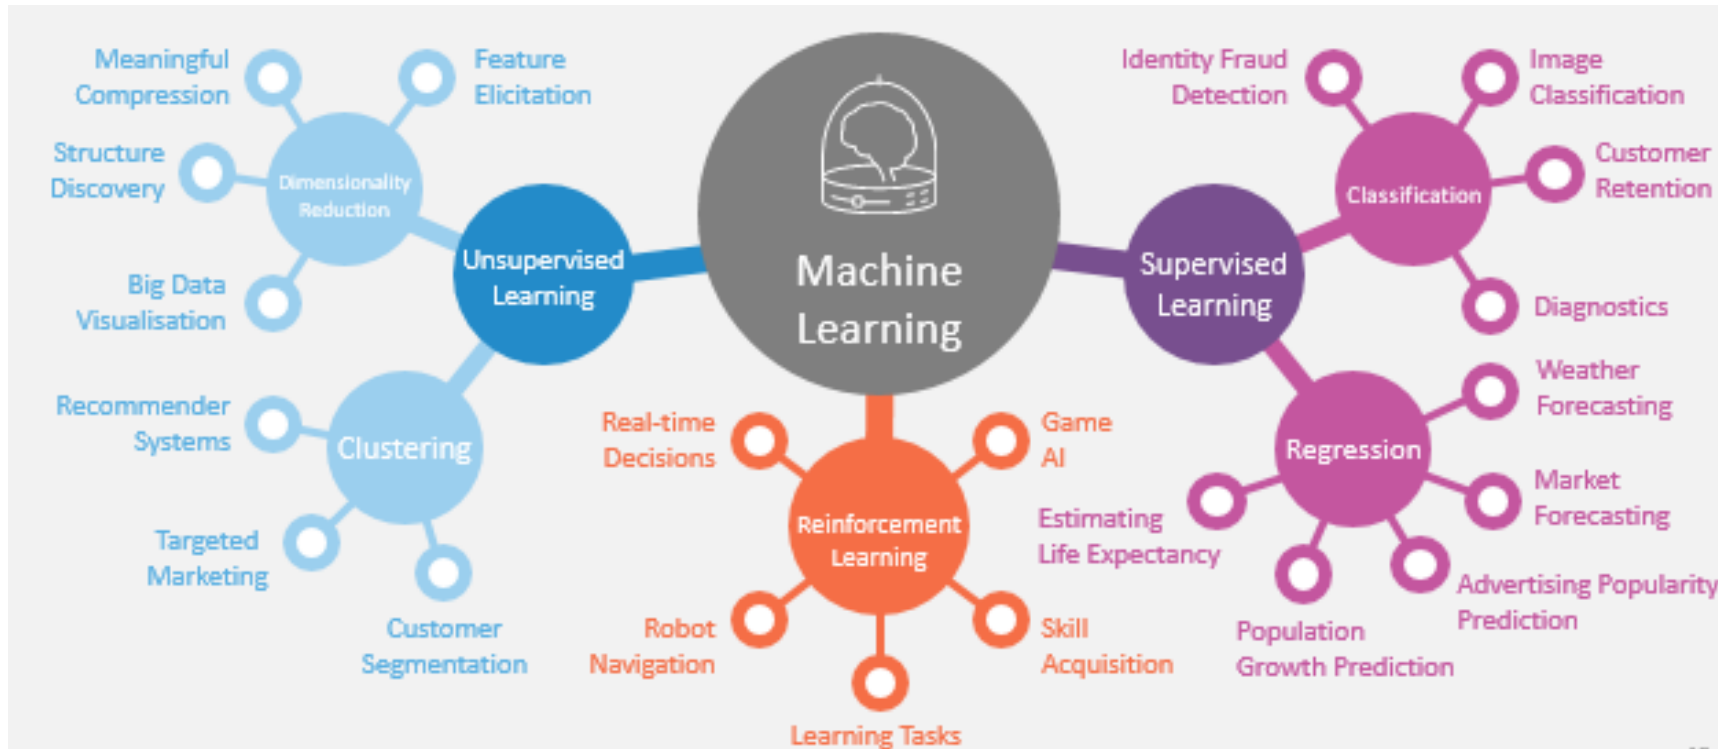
Meaningful Compression

Feature Elicitation

Structure Discovery

Dimensionality Reduction

Big Data Visualisation

Unsupervised Learning

Machine Learning

Identity Fraud Detection

Image Classification

Classification

Customer Retention

Supervised Learning

Diagnostics

Recommender Systems

Clustering

Targeted Marketing

Customer Segmentation

Real-time Decisions

Game AI

Reinforcement Learning

Estimating Life Expectancy

Robot Navigation

Skill Acquisition

Learning Tasks

Weather Forecasting

Regression

Market Forecasting

Advertising Popularity Prediction

Population Growth Prediction